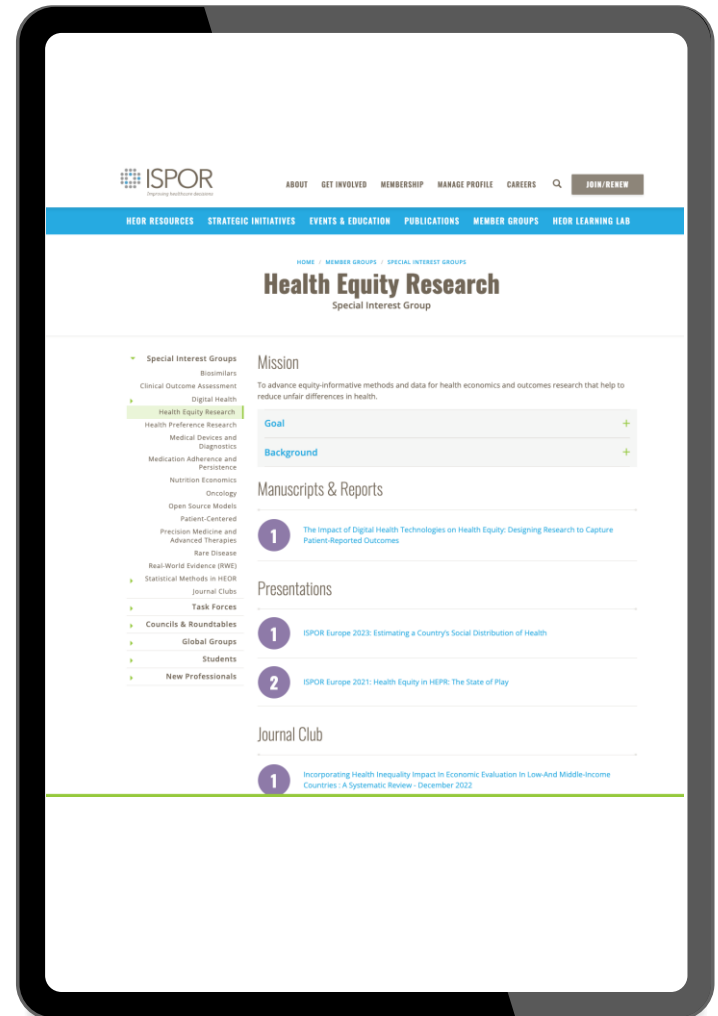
ISPOR
Improving healthcare decisions

ABOUT GET INVOLVED MEMBERSHIP MANAGE PROFILE CAREERS JOIN/RENEW

HEOR RESOURCES STRATEGIC INITIATIVES EVENTS & EDUCATION PUBLICATIONS MEMBER GROUPS HEOR LEARNING LAB

HOME / MEMBER GROUPS / SPECIAL INTEREST GROUPS

Health Equity Research
Special Interest Group

Special Interest Groups
Biosimilars
Clinical Outcome Assessment
Digital Health
Health Equity Research
Health Preference Research
Medical Devices and Diagnostics
Medication Adherence and Persistence
Nutrition Economics
Oncology
Open Source Models
Patient-Centered
Precision Medicine and Advanced Therapies
Rare Disease
Real-World Evidence (RWE)
Statistical Methods in HEOR
Journal Clubs
Task Forces
Councils & Roundtables
Global Groups
Students
New Professionals

Mission
To advance equity-informative methods and data for health economics and outcomes research that help to reduce unfair differences in health.

Goal +
Background +

Manuscripts & Reports
1 The Impact of Digital Health Technologies on Health Equity: Designing Research to Capture Patient-Reported Outcomes

Presentations
1 ISPOR Europe 2023: Estimating a Country's Social Distribution of Health
2 ISPOR Europe 2021: Health Equity in HEPR: The State of Play

Journal Club
1 Incorporating Health Inequality Impact In Economic Evaluation In Low-And Middle-Income Countries : A Systematic Review - December 2022